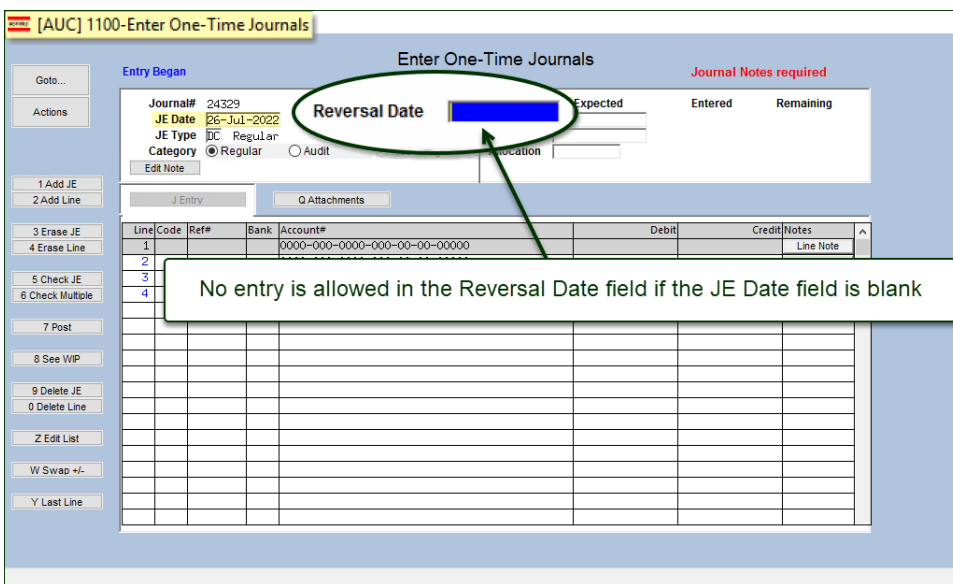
[AUC] 1100-Enter One-Time Journals

Enter One-Time Journals

Goto...

Actions

Entry Began

Journal Notes required

Journal# 24329
JE Date 26-Jul-2022
JE Type DC Regular
Category Regular Audit
Edit Note

Reversal Date

Expected Entered Remaining

Allocation

1 Add JE
2 Add Line
3 Erase JE
4 Erase Line
5 Check JE
6 Check Multiple
7 Post
8 See WIP
9 Delete JE
0 Delete Line
Z Edit List
W Swap +/-
Y Last Line

J Entry
Q Attachments

| Line | Code | Ref# | Bank | Account# | Debit | Credit | Notes |
|---|---|---|---|---|---|---|---|
| 1 | | | | 0000-000-0000-000-00-00-00000 | | | Line Note |
| 2 | | | | | | | |
| 3 | | | | | | | |
| 4 | | | | | | | |

No entry is allowed in the Reversal Date field if the JE Date field is blank